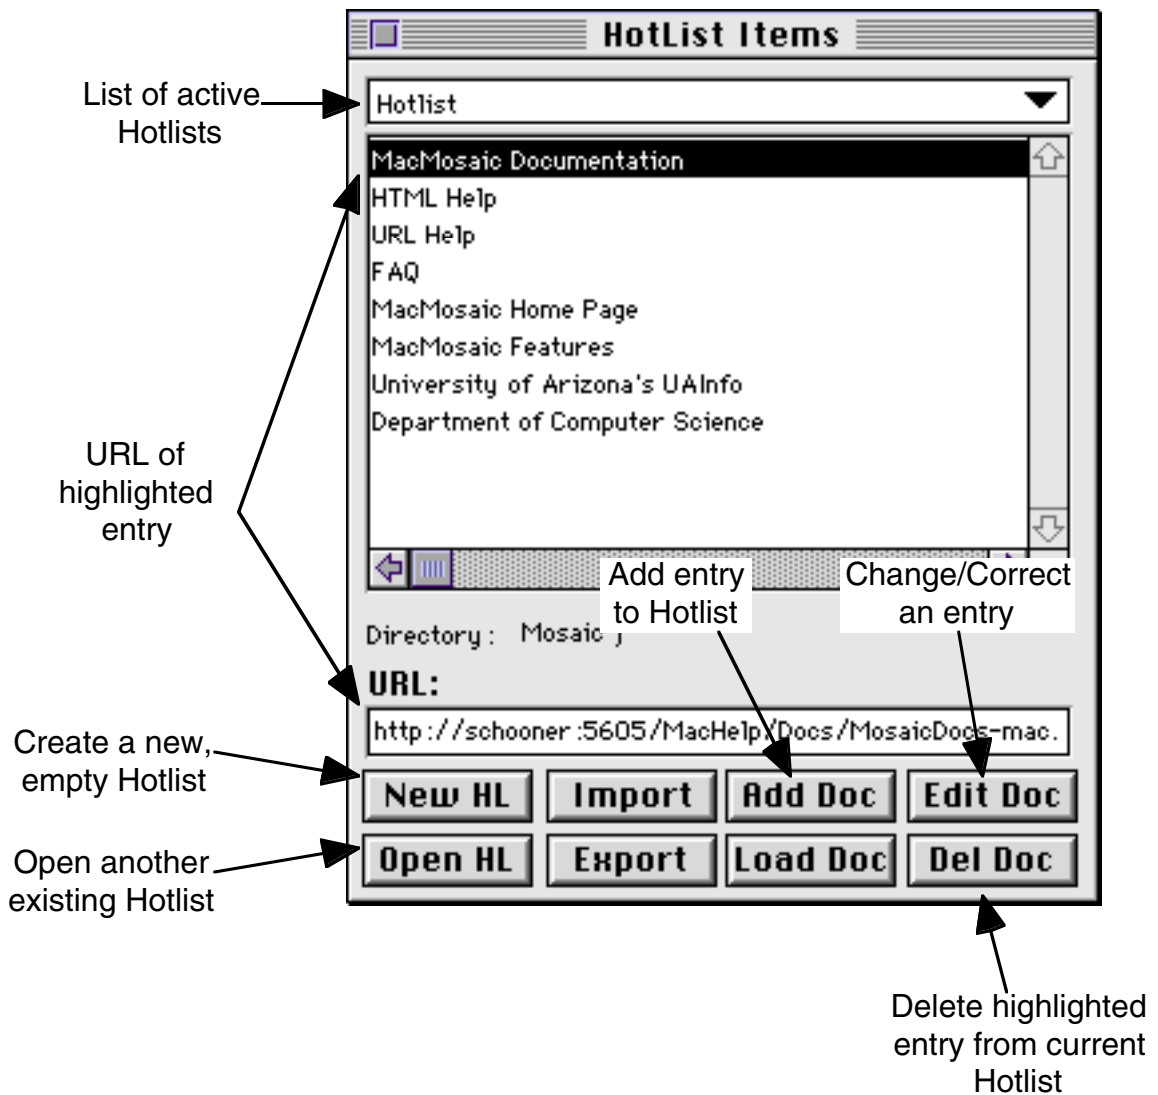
HotList Items

List of active Hotlists

Hotlist

MacMosaic Documentation
HTML Help
URL Help
FAQ
MacMosaic Home Page
MacMosaic Features
University of Arizona's UAInfo
Department of Computer Science

URL of highlighted entry

Add entry to Hotlist

Change/Correct an entry

Directory : Mosaic

URL:

http://schooner:5605/MacHelp/Docs/MosaicDocs-mac.

Create a new, empty Hotlist

New HL
Import
Add Doc
Edit Doc

Open another existing Hotlist

Open HL
Export
Load Doc
Del Doc

Delete highlighted entry from current Hotlist